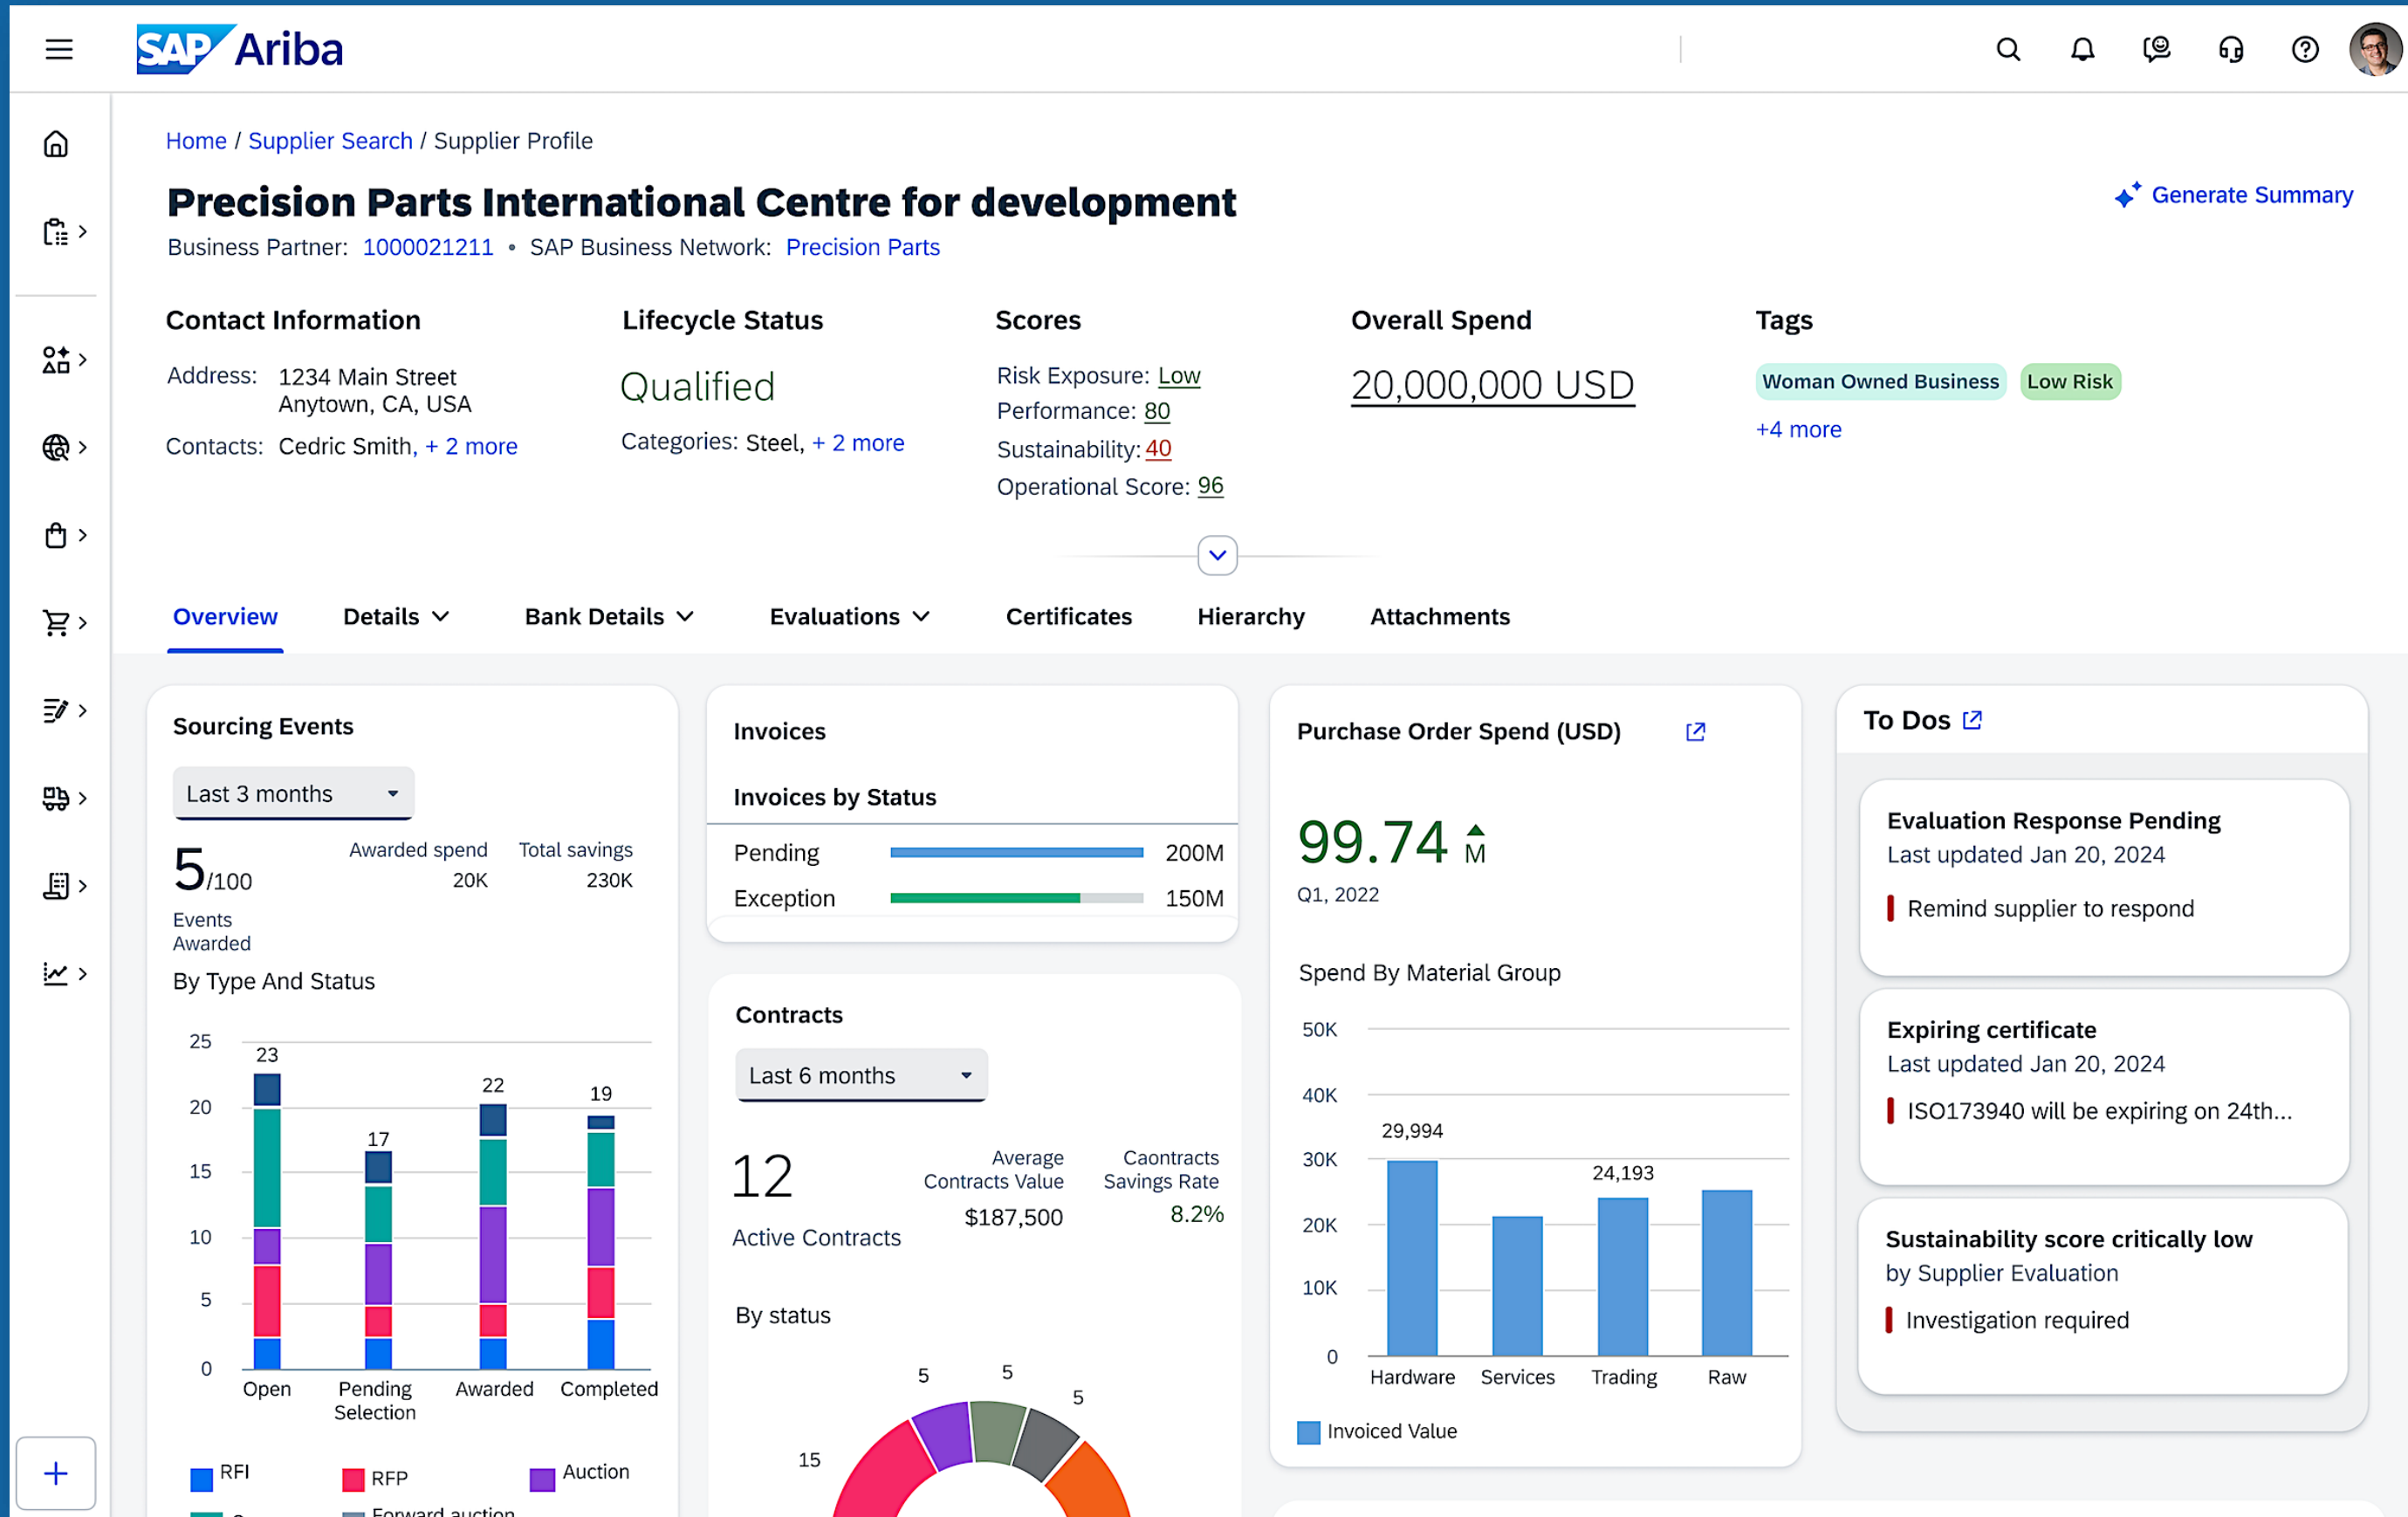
SAP Ariba

Home / Supplier Search / Supplier Profile

Precision Parts International Centre for development

Generate Summary

Business Partner: 1000021211 • SAP Business Network: Precision Parts

Contact Information

Address: 1234 Main Street Anytown, CA, USA

Contacts: Cedric Smith, + 2 more

Lifecycle Status

Qualified

Categories: Steel, + 2 more

Scores

Risk Exposure: Low
Performance: 80
Sustainability: 40
Operational Score: 96

Overall Spend

20,000,000 USD

Tags

Woman Owned Business Low Risk
+4 more

Overview Details Bank Details Evaluations Certificates Hierarchy Attachments

Sourcing Events

Last 3 months

5/100 Events Awarded

Awarded spend 20K
Total savings 230K

By Type And Status

25
20
15
10
5
0

23 17 22 19

Open Pending Selection Awarded Completed

RFI RFP Auction
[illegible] Forward auction

Invoices

Invoices by Status

| Pending | 200M |
|---|---|
| Exception | 150M |

Contracts

Last 6 months

12 Active Contracts

Average Contracts Value $187,500

Caontracts Savings Rate 8.2%

By status

5 5 5 15

Purchase Order Spend (USD)

99.74 M

Q1, 2022

Spend By Material Group

50K
40K
30K
20K
10K
0

29,994 24,193

Hardware Services Trading Raw

Invoiced Value

To Dos

Evaluation Response Pending
Last updated Jan 20, 2024
Remind supplier to respond

Expiring certificate
Last updated Jan 20, 2024
ISO173940 will be expiring on 24th...

Sustainability score critically low
by Supplier Evaluation
Investigation required

+